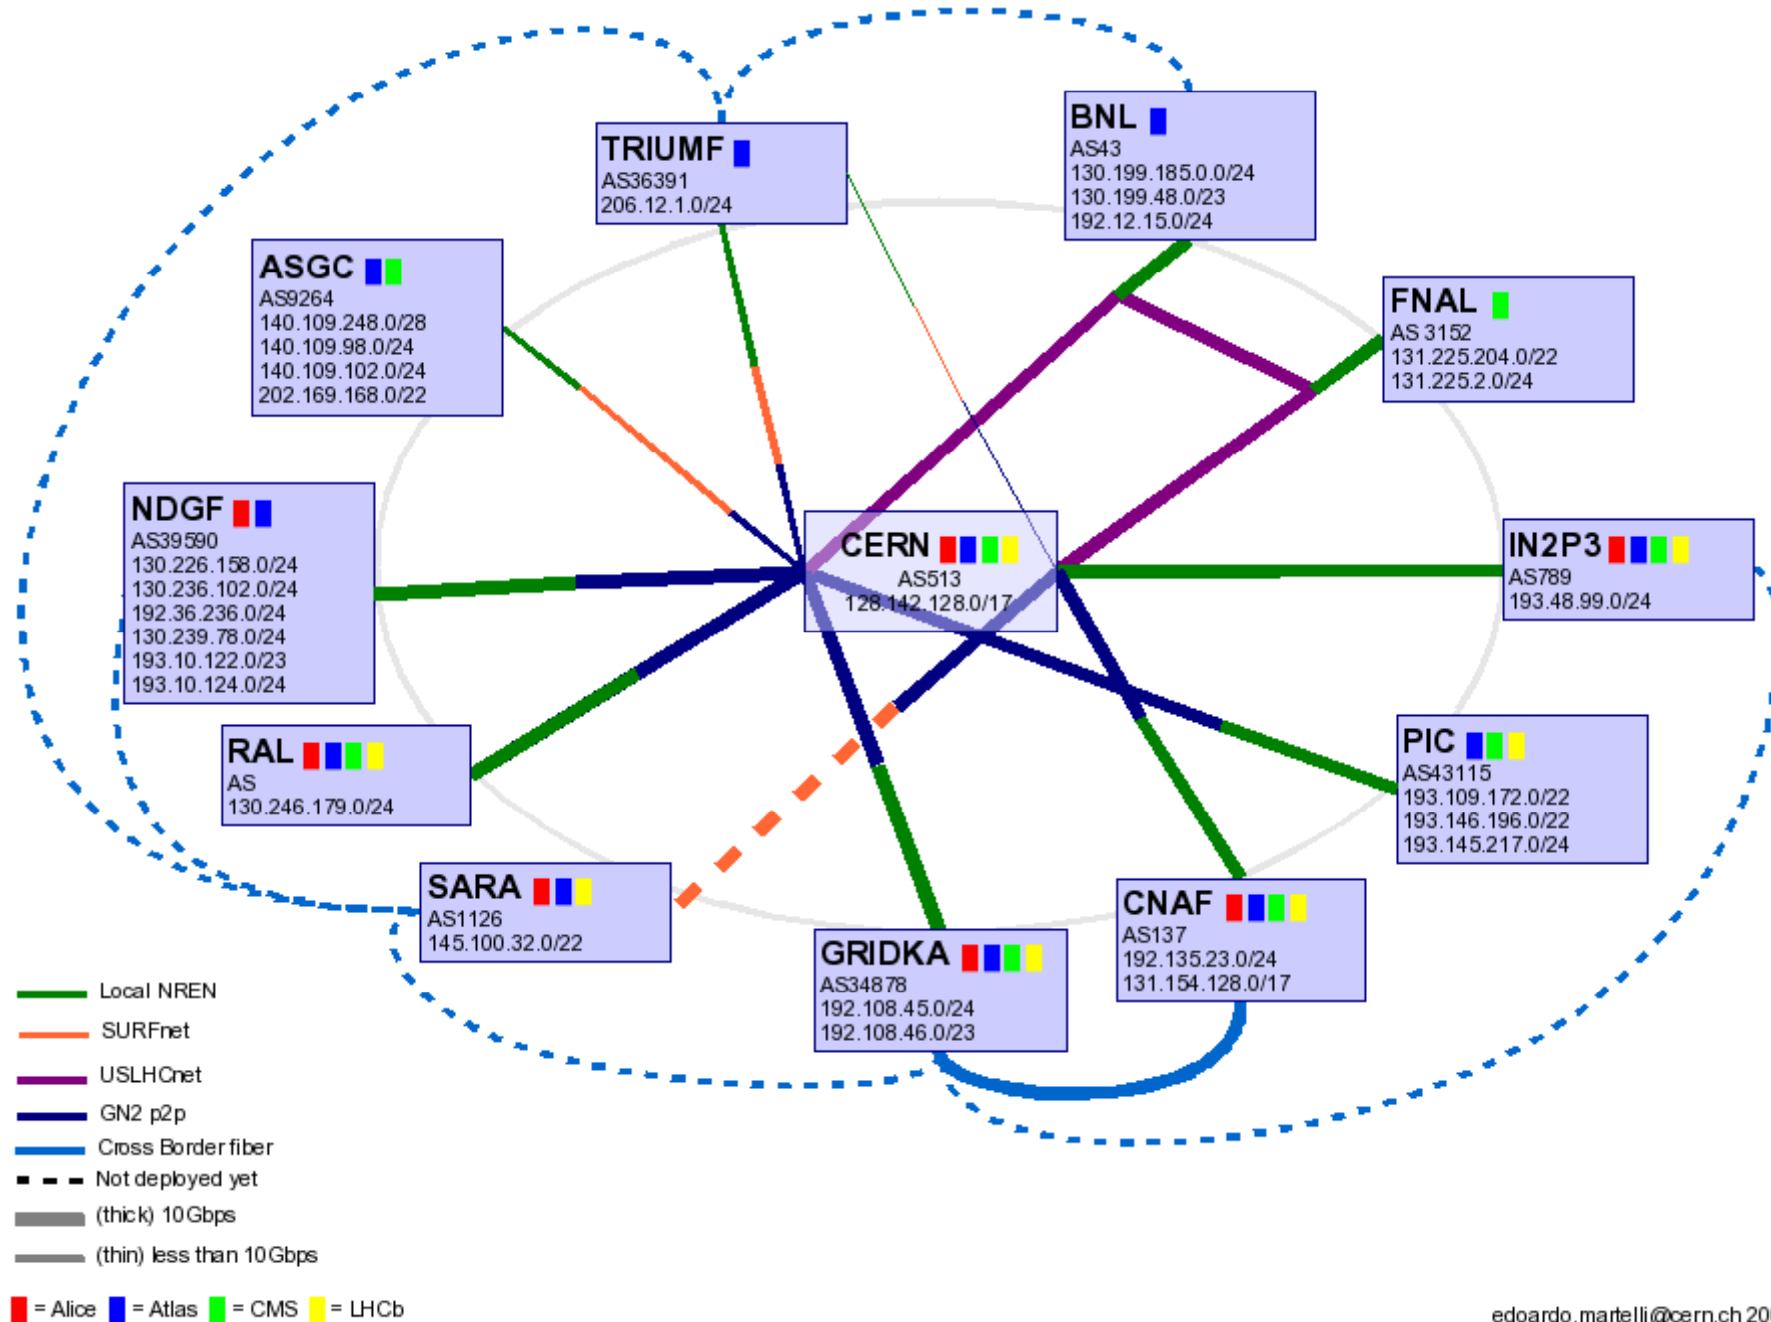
TRIUMF
AS36391
206.12.1.0/24

BNL
AS43
130.199.185.0.0/24
130.199.48.0/23
192.12.15.0/24

ASGC
AS9264
140.109.248.0/28
140.109.98.0/24
140.109.102.0/24
202.169.168.0/22

FNAL
AS 3152
131.225.204.0/22
131.225.2.0/24

NDGF
AS39590
130.226.158.0/24
130.236.102.0/24
192.36.236.0/24
130.239.78.0/24
193.10.122.0/23
193.10.124.0/24

CERN
AS513
128.142.128.0/17

IN2P3
AS789
193.48.99.0/24

RAL
AS
130.246.179.0/24

PIC
AS43115
193.109.172.0/22
193.146.196.0/22
193.145.217.0/24

SARA
AS1126
145.100.32.0/22

CNAF
AS137
192.135.23.0/24
131.154.128.0/17

GRIDKA
AS34878
192.108.45.0/24
192.108.46.0/23

Local NREN
SURFnet
USLHCnet
GN2 p2p
Cross Border fiber
Not deployed yet
(thick) 10Gbps
(thin) less than 10Gbps

= Alice = Atlas = CMS = LHCb

edoardo.martelli@cern.ch 20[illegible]